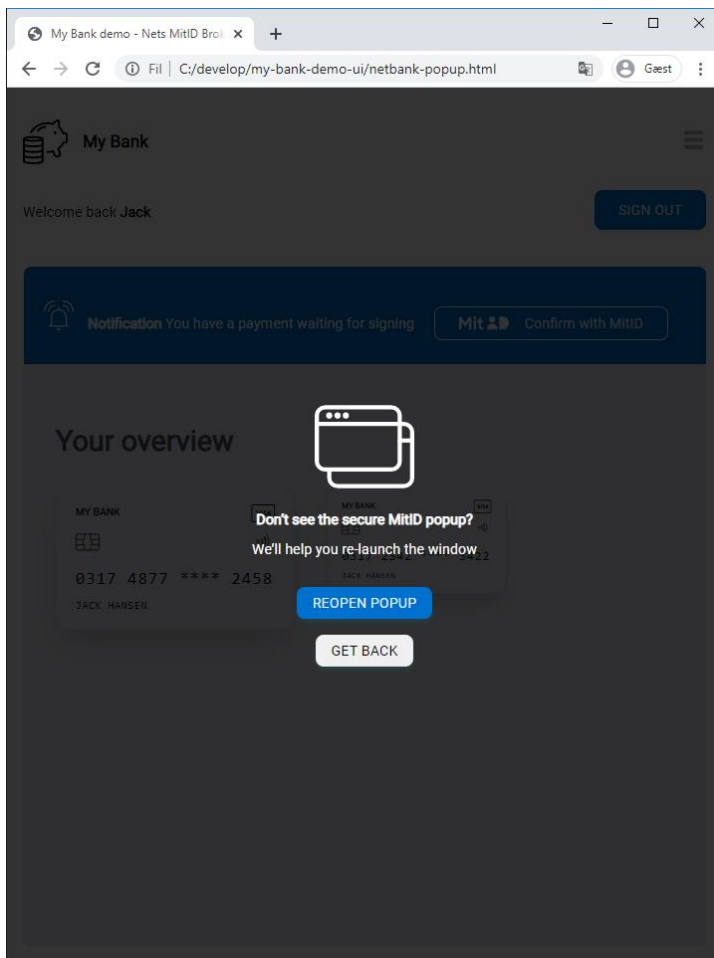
My Bank demo - Nets MitID Bro

Fil | C:/develop/my-bank-demo-ui/netbank-popup.html

Gæst

My Bank

Welcome back **Jack**

SIGN OUT

**Notification** You have a payment waiting for signing

MitID Confirm with MitID

Your overview

MY BANK

0317 4877 **** 2458

JACK HANSEN

MY BANK

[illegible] 2422

JACK HANSEN

Don't see the secure MitID popup?

We'll help you re-launch the window.

REOPEN POPUP

GET BACK